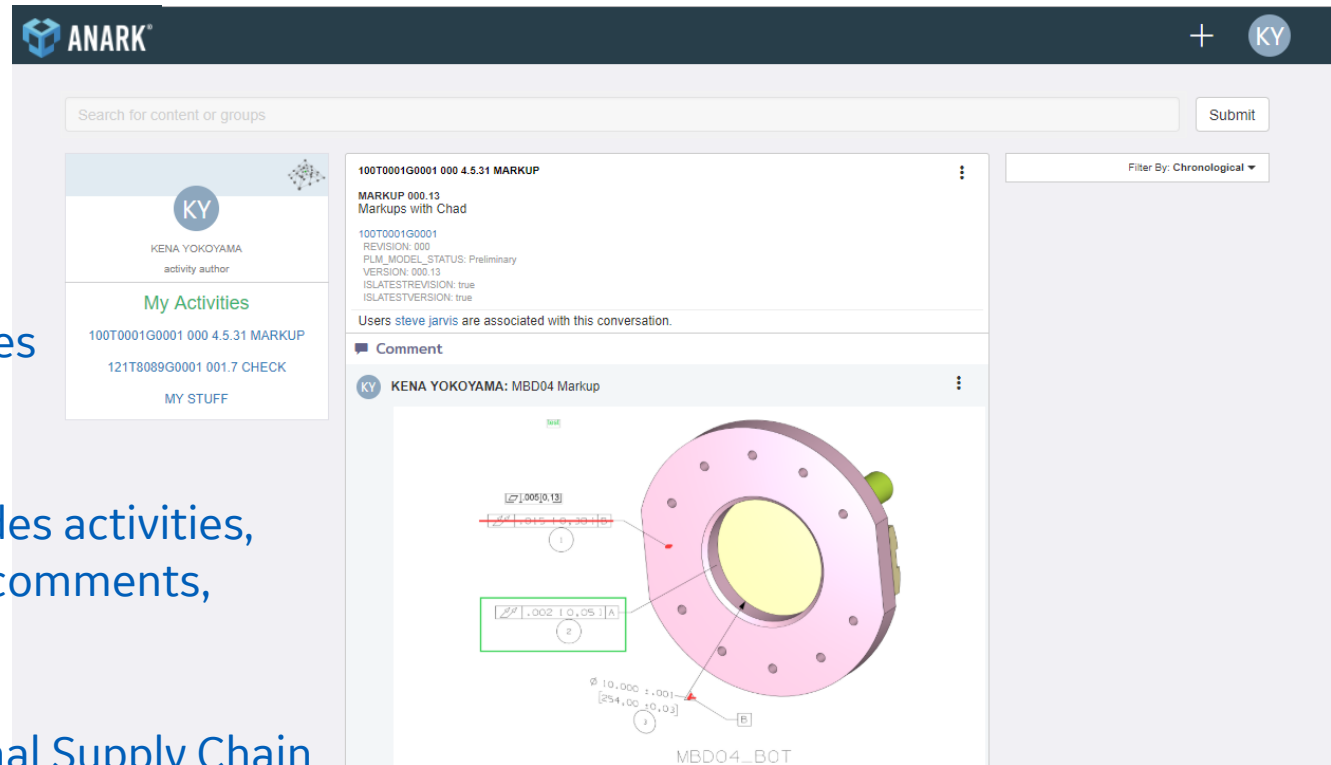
ANARK®

+ KY

Search for content or groups

Submit

KY

KENA YOKOYAMA

activity author

My Activities

100T0001G0001 000 4.5.31 MARKUP

121T8089G0001 001.7 CHECK

MY STUFF

100T0001G0001 000 4.5.31 MARKUP

MARKUP 000.13
Markups with Chad

100T0001G0001
REVISION: 000
PLM_MODEL_STATUS: Preliminary
VERSION: 000.13
ISLATESTREVISION: true
ISLATESTVERSION: true

Users steve jarvis are associated with this conversation.

Comment

KY KENA YOKOYAMA: MBD04 Markup

.005[0.13]

.015 [0.38] B

1

.002 [0.05] A

2

Ø 10.000 ±.001
[254.00 ±0.03]

3

B

MBD04_BOT

Filter By: Chronological

es

des activities,
comments,

nal Supply Chain